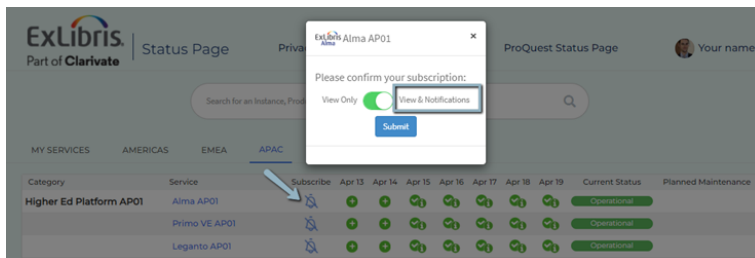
ExLibris. Part of Clarivate

Status Page

Priva

ProQuest Status Page

Your name

ExLibris Alma Alma AP01

×

Please confirm your subscription:

View Only

View & Notifications

Submit

Search for an Instance, Prod

MY SERVICES

AMERICAS

EMEA

APAC

| Category | Service | Subscribe | Apr 13 | Apr 14 | Apr 15 | Apr 16 | Apr 17 | Apr 18 | Apr 19 | Current Status | Planned Maintenance |
|---|---|---|---|---|---|---|---|---|---|---|---|
| Higher Ed Platform AP01 | Alma AP01 | | | | | | | | | Operational | |
| | Primo VE AP01 | | | | | | | | | Operational | |
| | Leganto AP01 | | | | | | | | | Operational | |